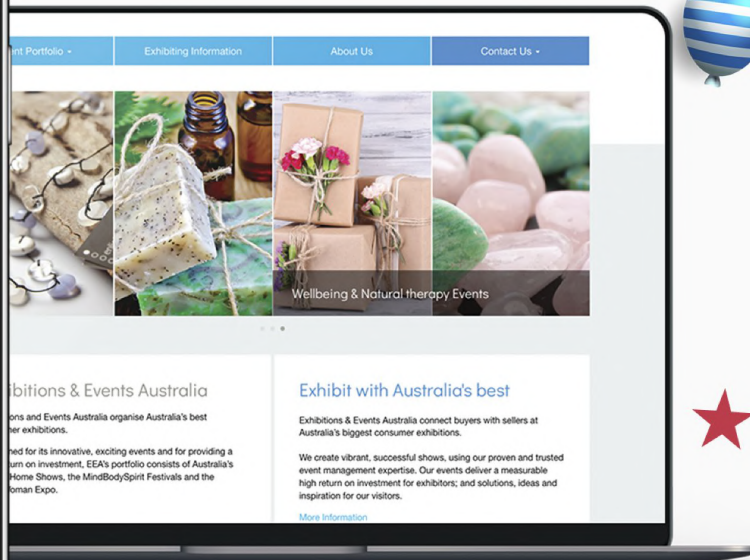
nt Portfolio ▾ | Exhibiting Information | About Us | Contact Us ▾

Wellbeing & Natural therapy Events

ibitions & Events Australia

ons and Events Australia organise Australia's best ner exhibitions.

ned for its innovative, exciting events and for providing a urn on investment, EEA's portfolio consists of Australia's Home Shows, the MindBodySpirit Festivals and the oman Expo.

Exhibit with Australia's best

Exhibitions & Events Australia connect buyers with sellers at Australia's biggest consumer exhibitions.

We create vibrant, successful shows, using our proven and trusted event management expertise. Our events deliver a measurable high return on investment for exhibitors; and solutions, ideas and inspiration for our visitors.

More Information